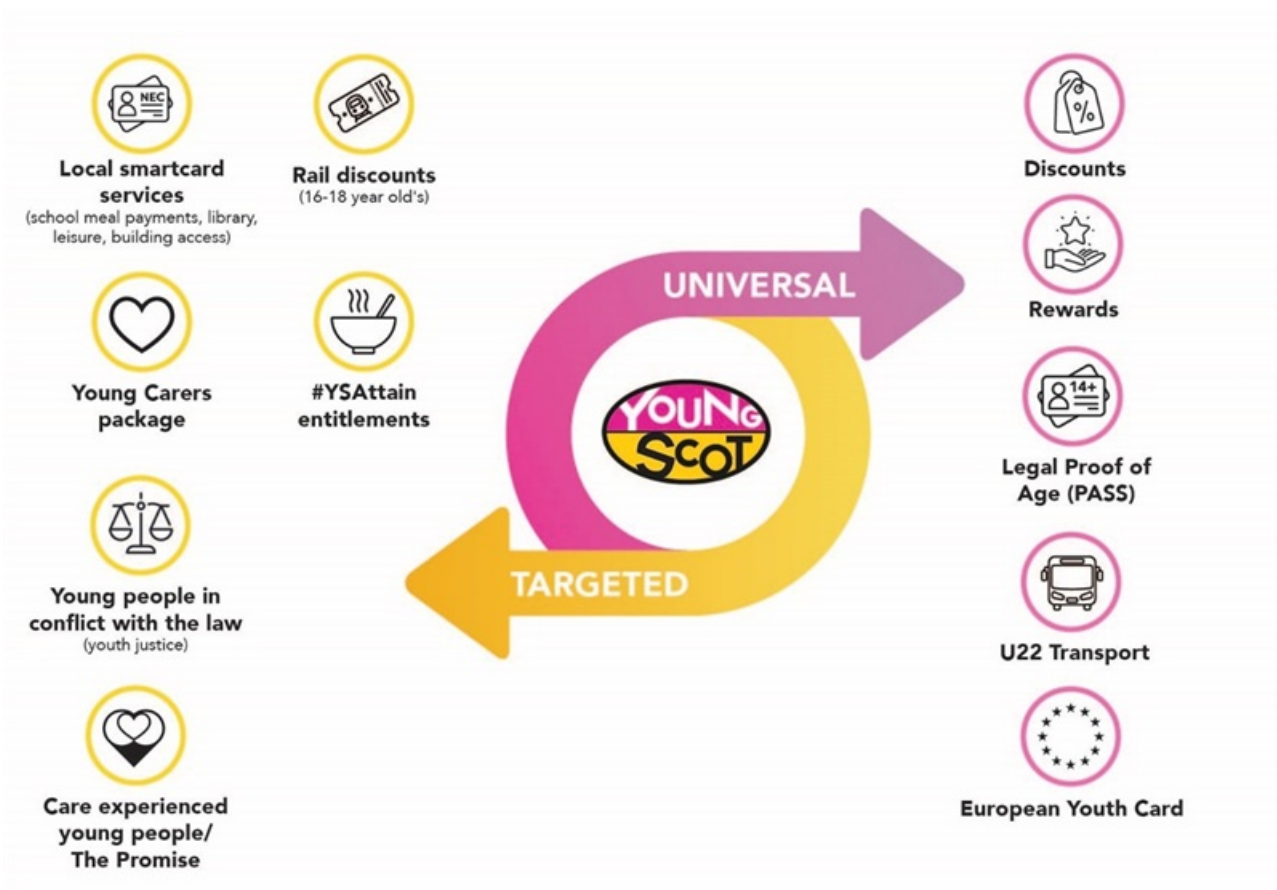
NEC

Local smartcard services
(school meal payments, library, leisure, building access)

Rail discounts
(16-18 year old's)

Young Carers package

#YSAttain entitlements

Young people in conflict with the law
(youth justice)

Care experienced young people/ The Promise

UNIVERSAL

YOUNG SCOT

TARGETED

Discounts

Rewards

14+

Legal Proof of Age (PASS)

U22 Transport

European Youth Card